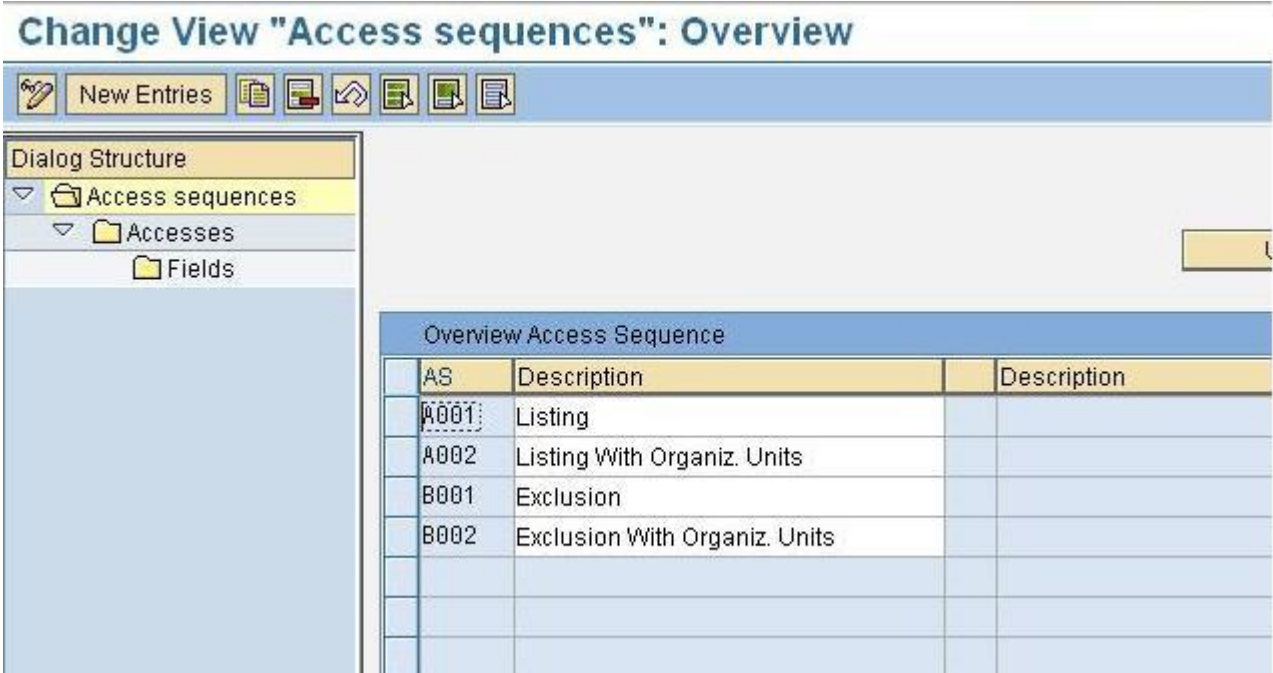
Change View "Access sequences": Overview

New Entries

Dialog Structure
Access sequences
Accesses
Fields

Overview Access Sequence

| AS | Description | | Description |
|---|---|---|---|
| A001 | Listing | | |
| A002 | Listing With Organiz. Units | | |
| B001 | Exclusion | | |
| B002 | Exclusion With Organiz. Units | | |